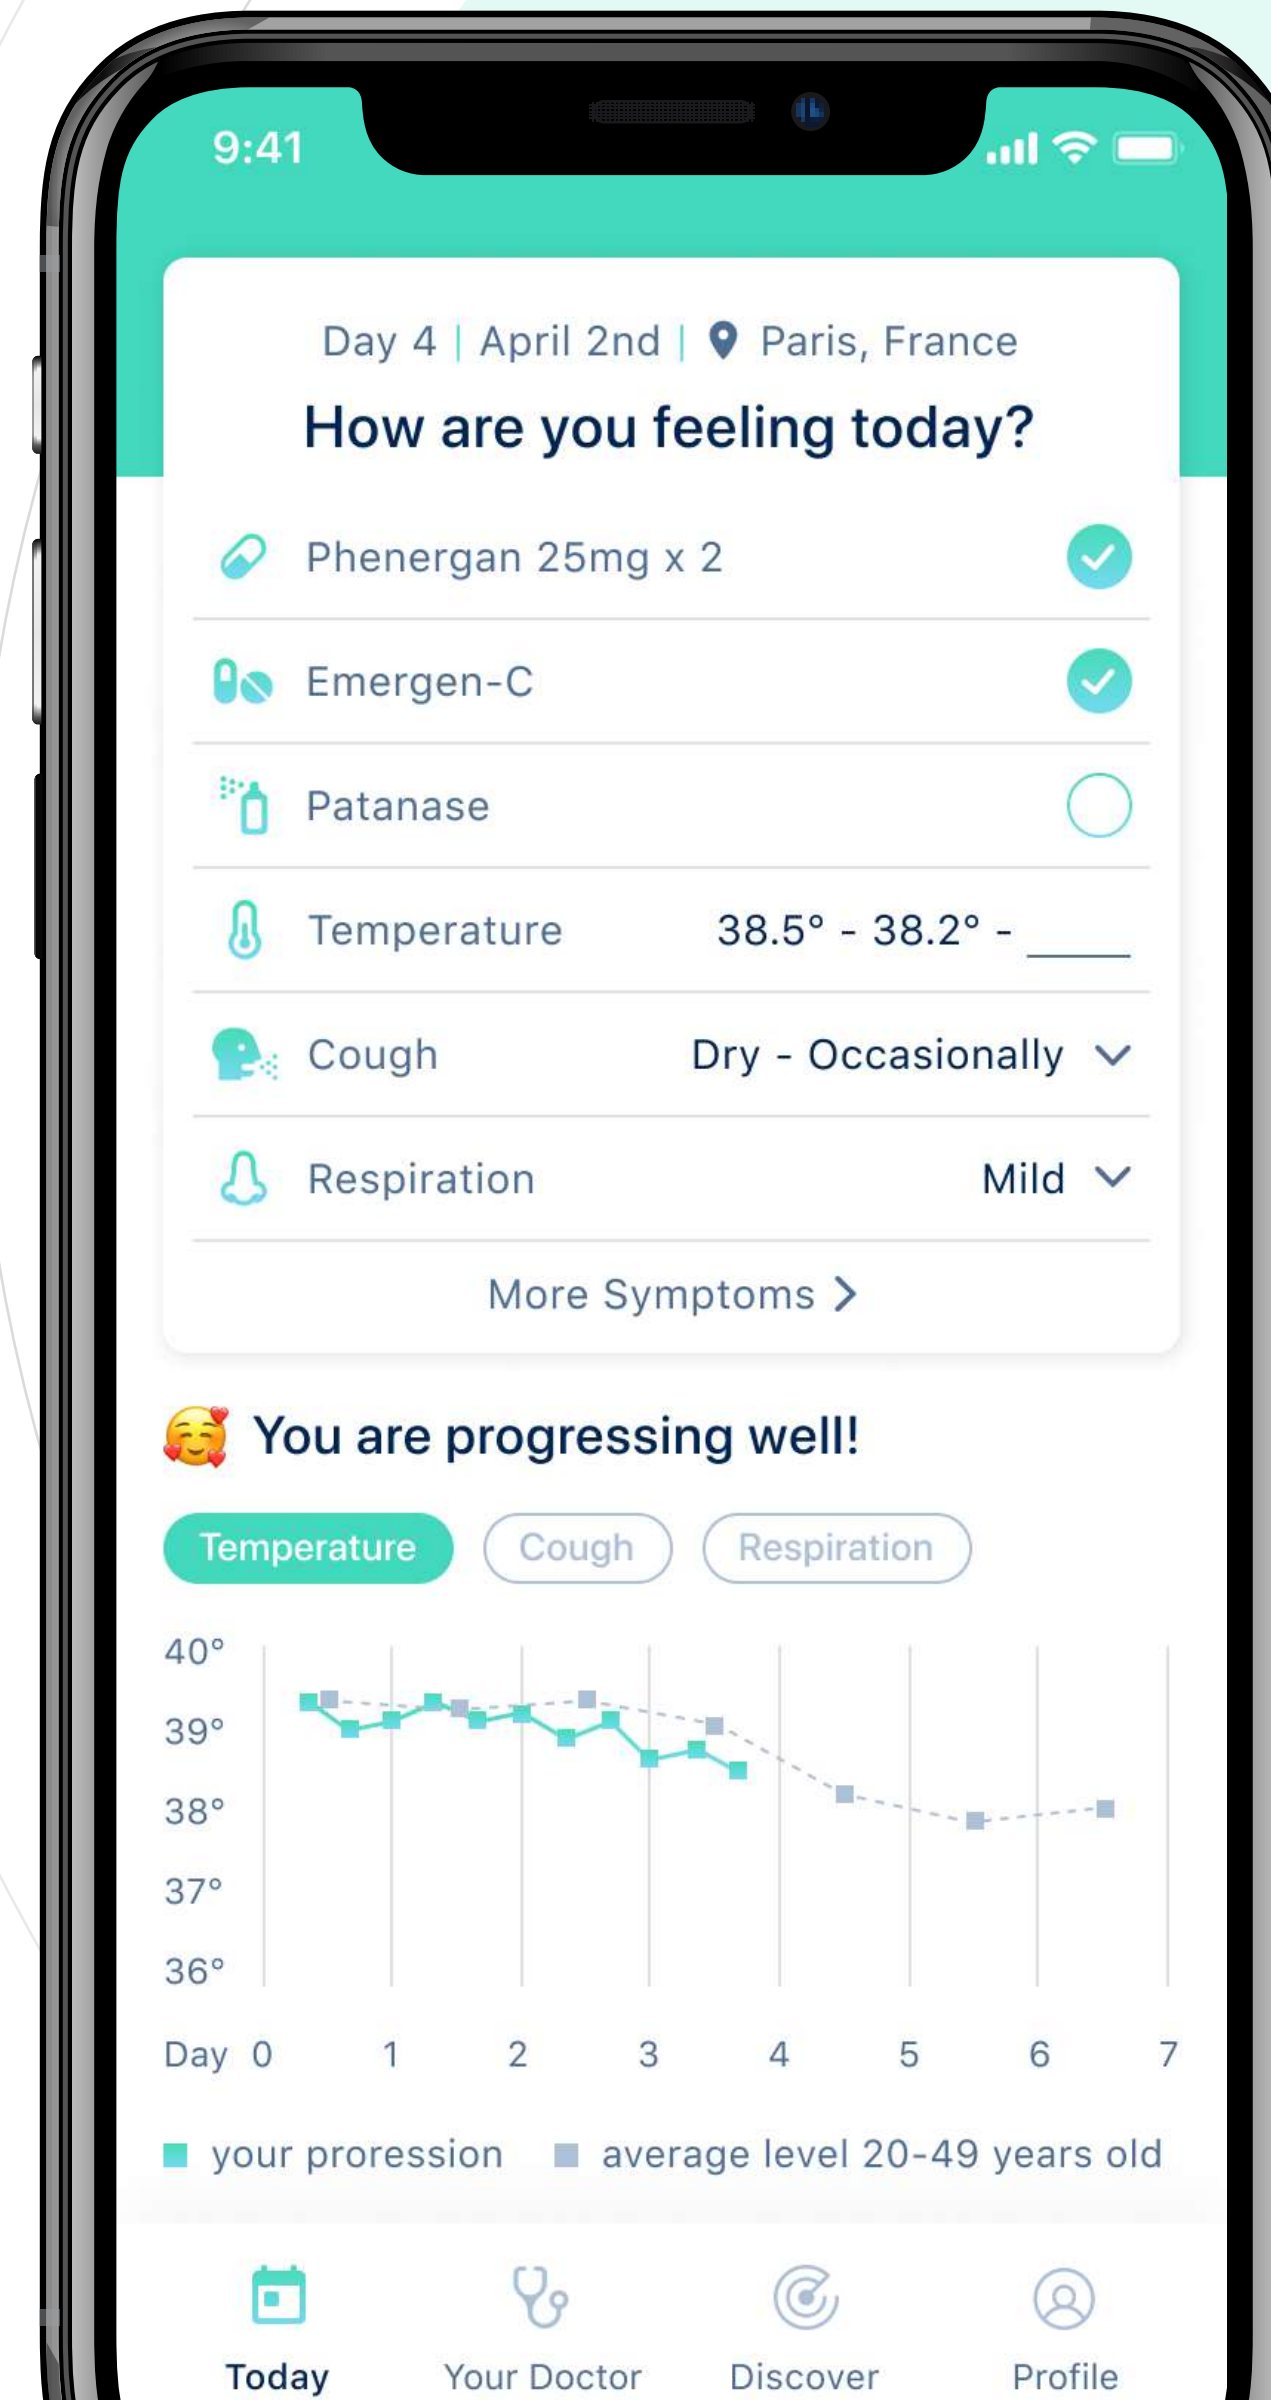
9:41

Day 4 | April 2nd | Paris, France

How are you feeling today?

Phenergan 25mg x 2

Emergen-C

Patanase

Temperature 38.5° - 38.2° - ____

Cough Dry - Occasionally

Respiration Mild

More Symptoms

You are progressing well!

Temperature Cough Respiration

40°
39°
38°
37°
36°

Day 0 1 2 3 4 5 6 7

your proression average level 20-49 years old

Today Your Doctor Discover Profile